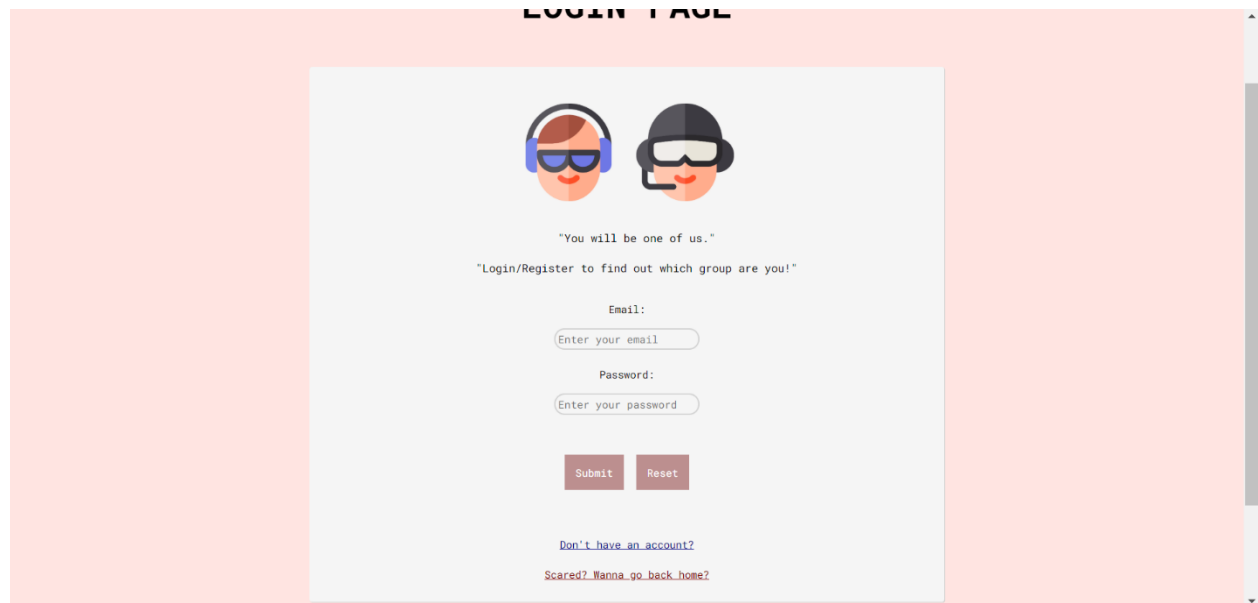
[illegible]

"You will be one of us."

"Login/Register to find out which group are you!"

Email:

Enter your email

Password:

Enter your password

Submit Reset

Don't have an account?

Scared? Wanna go back home?